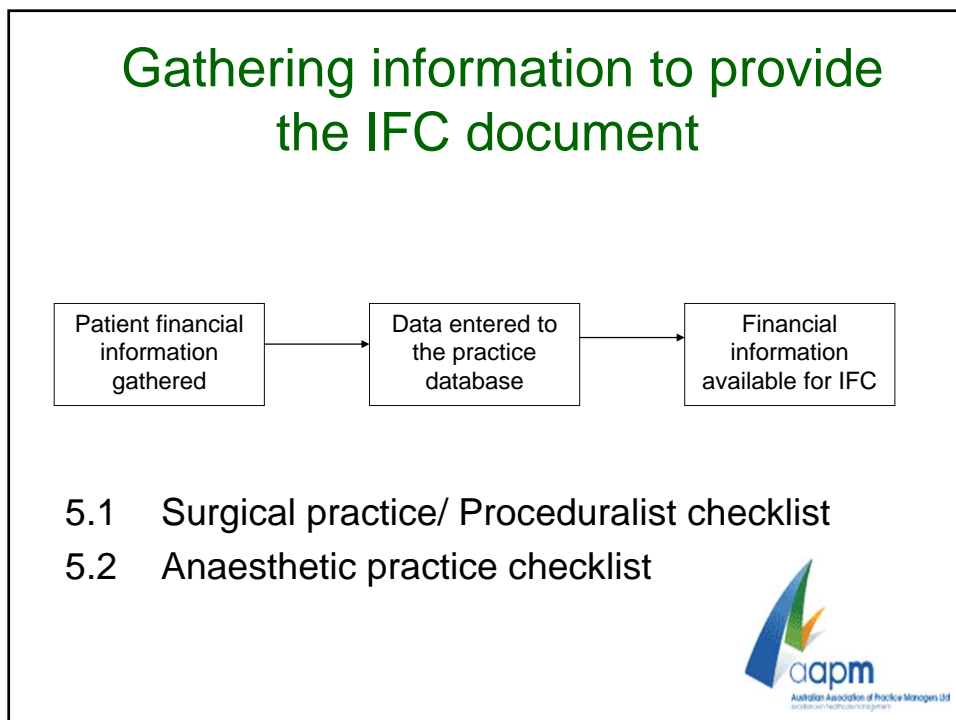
Gathering information to provide the IFC document

Patient financial information gathered

Data entered to the practice database

Financial information available for IFC

5.1 Surgical practice/ Proceduralist checklist

5.2 Anaesthetic practice checklist

aapm

Australian Association of Practice Managers Ltd

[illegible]